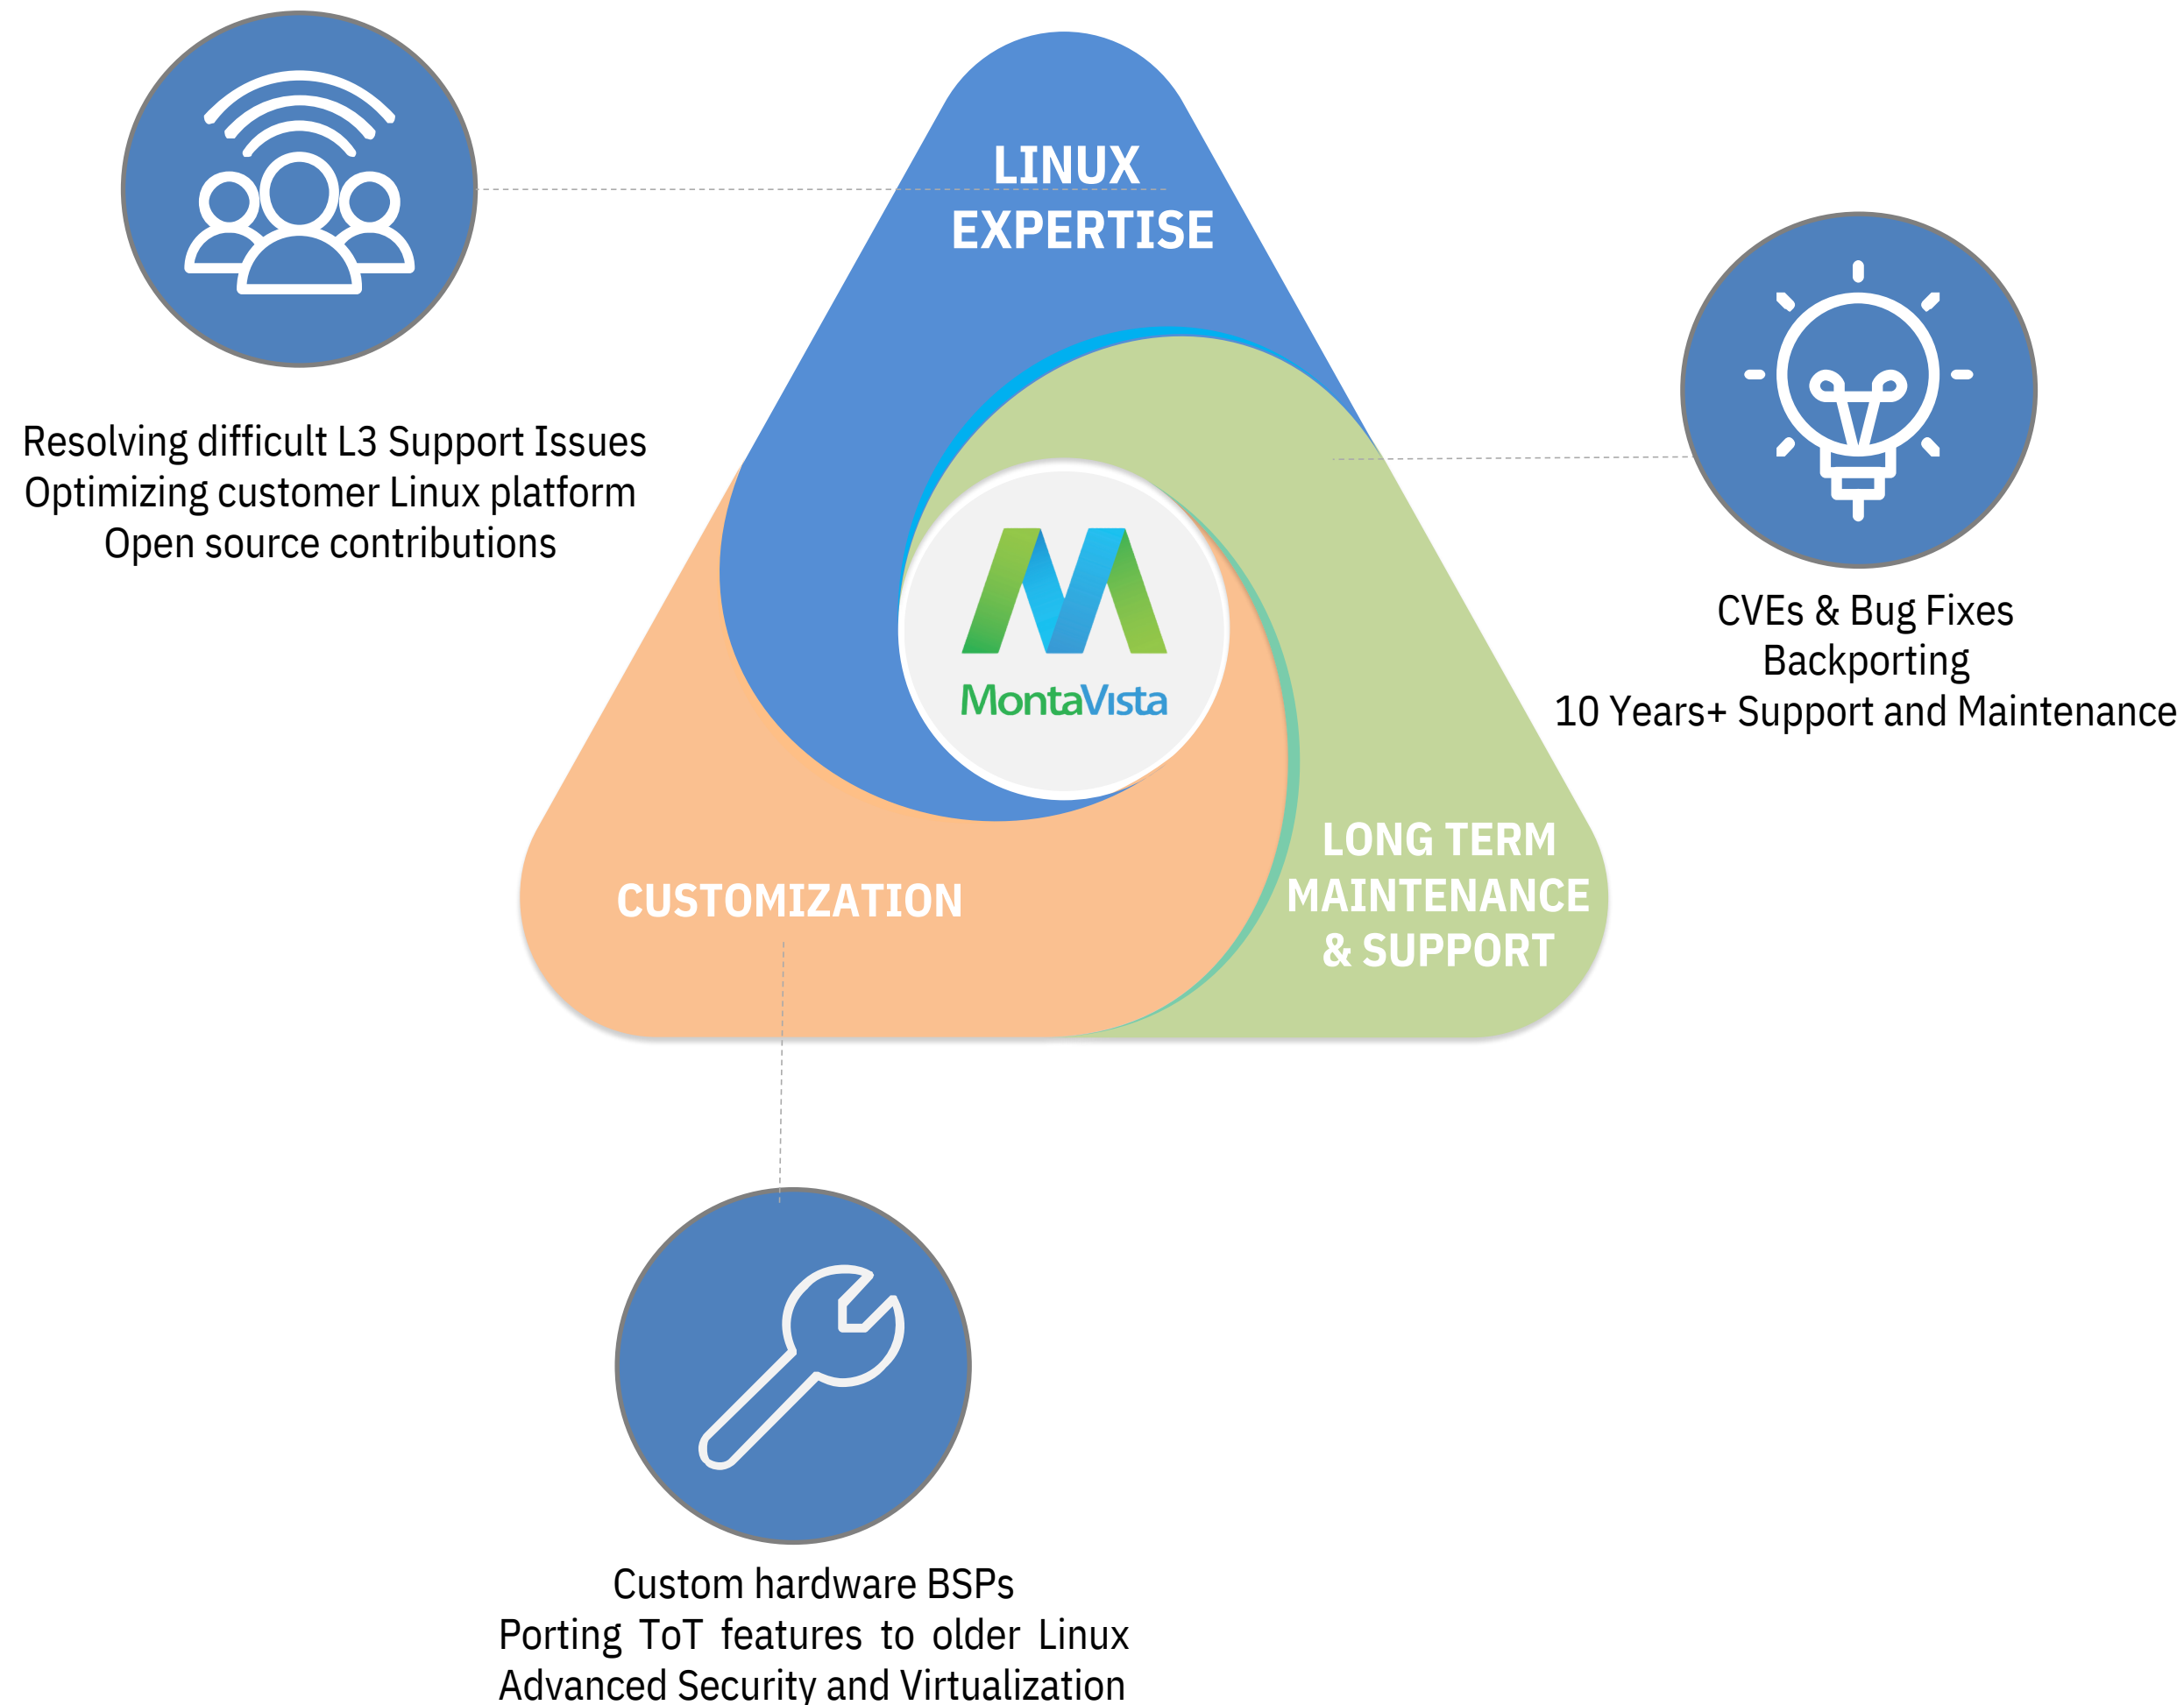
Resolving difficult L3 Support Issues
Optimizing customer Linux platform
Open source contributions

LINUX EXPERTISE

MontaVista

CVEs & Bug Fixes
Backporting
10 Years+ Support and Maintenance

CUSTOMIZATION

LONG TERM MAINTENANCE & SUPPORT

Custom hardware BSPs
Porting ToT features to older Linux
Advanced Security and Virtualization